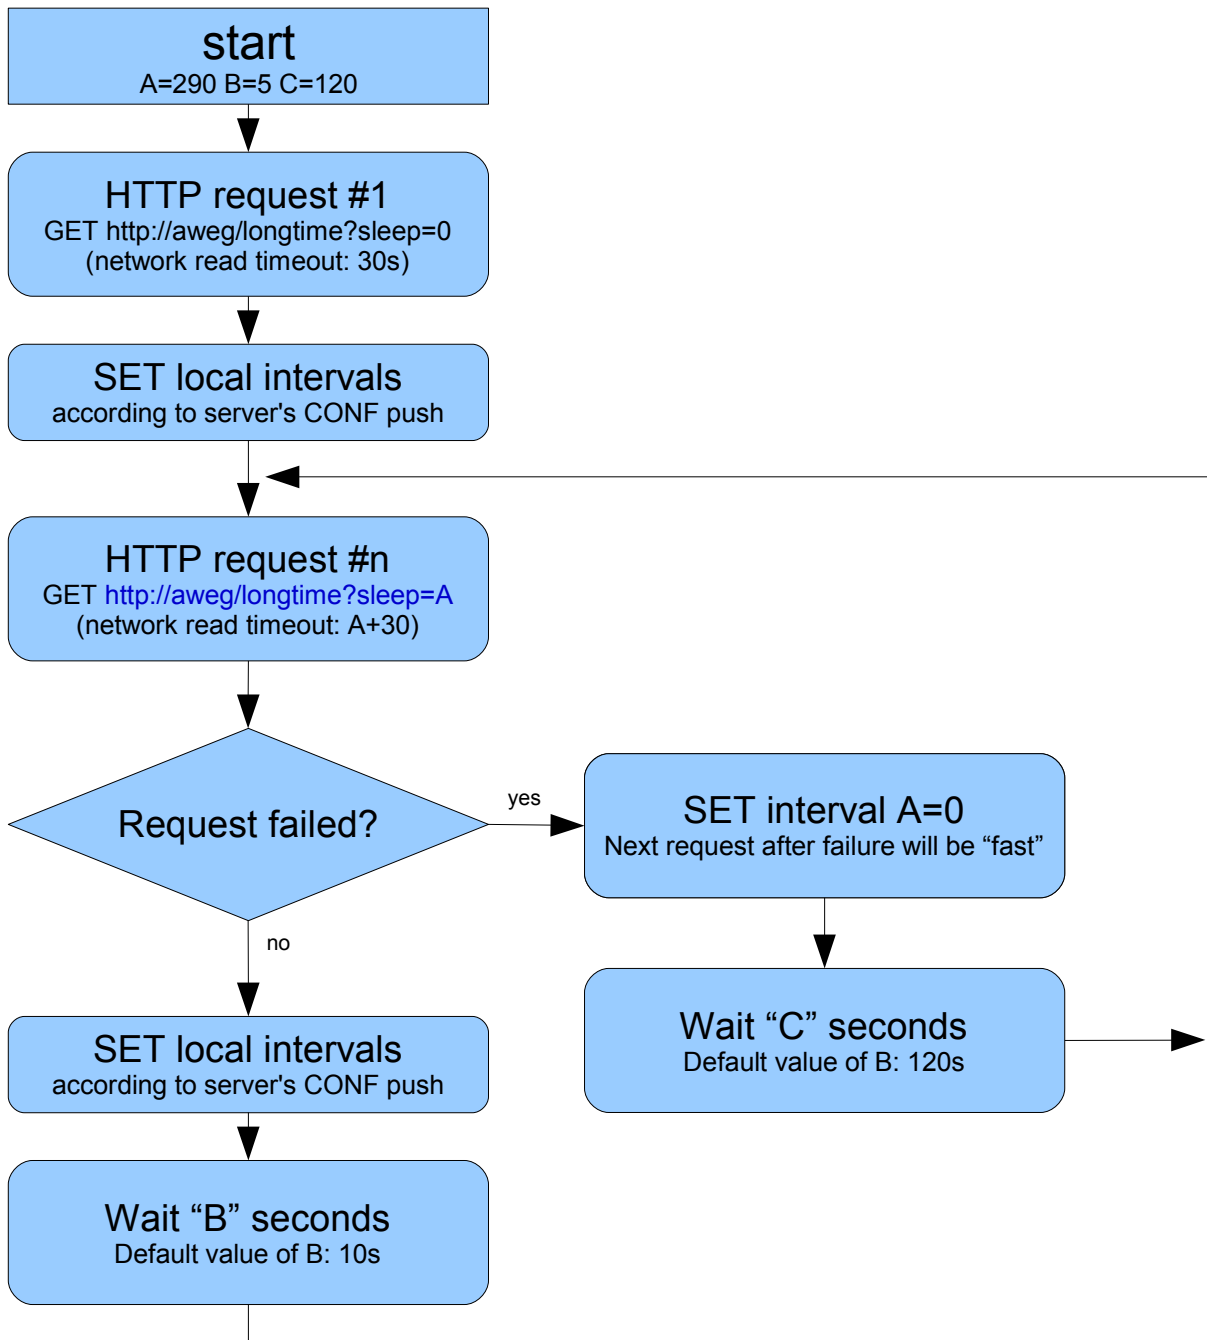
start
A=290 B=5 C=120

HTTP request #1
GET http://aweg/longtime?sleep=0
(network read timeout: 30s)

SET local intervals
according to server's CONF push

HTTP request #n
GET http://aweg/longtime?sleep=A
(network read timeout: A+30)

Request failed?

yes

SET interval A=0
Next request after failure will be “fast”

Wait “C” seconds
Default value of B: 120s

no

SET local intervals
according to server's CONF push

Wait “B” seconds
Default value of B: 10s